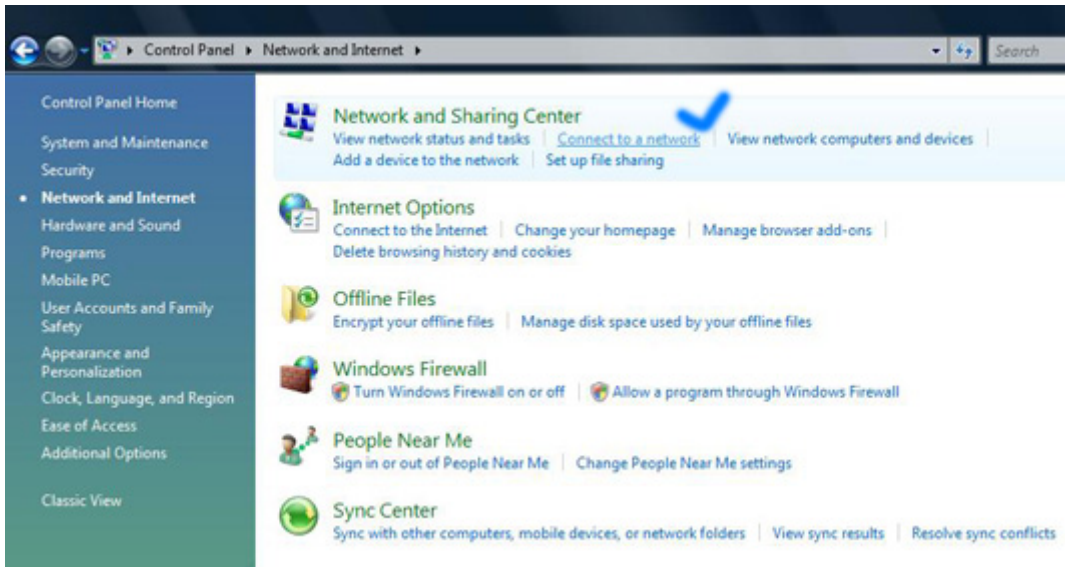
Control Panel ▸ Network and Internet ▸

Search

Control Panel Home

System and Maintenance

Security

Network and Internet

Hardware and Sound

Programs

Mobile PC

User Accounts and Family Safety

Appearance and Personalization

Clock, Language, and Region

Ease of Access

Additional Options

Classic View

Network and Sharing Center

View network status and tasks | Connect to a network | View network computers and devices | Add a device to the network | Set up file sharing

Internet Options

Connect to the Internet | Change your homepage | Manage browser add-ons | Delete browsing history and cookies

Offline Files

Encrypt your offline files | Manage disk space used by your offline files

Windows Firewall

Turn Windows Firewall on or off | Allow a program through Windows Firewall

People Near Me

Sign in or out of People Near Me | Change People Near Me settings

Sync Center

Sync with other computers, mobile devices, or network folders | View sync results | Resolve sync conflicts